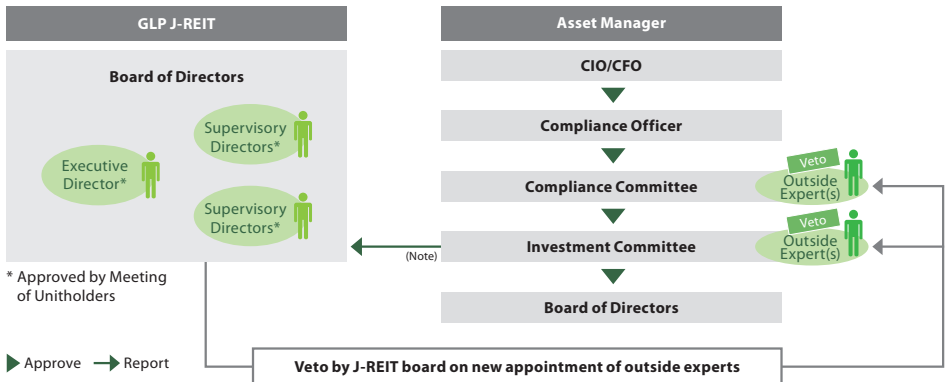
GLP J-REIT

Board of Directors

Executive Director*

Supervisory Directors*

Supervisory Directors*

* Approved by Meeting of Unitholders

Approve
Report

Asset Manager

CIO/CFO

Compliance Officer

Compliance Committee

Veto
Outside Expert(s)

Investment Committee

Veto
Outside Expert(s)

(Note)

Board of Directors

Veto by J-REIT board on new appointment of outside experts